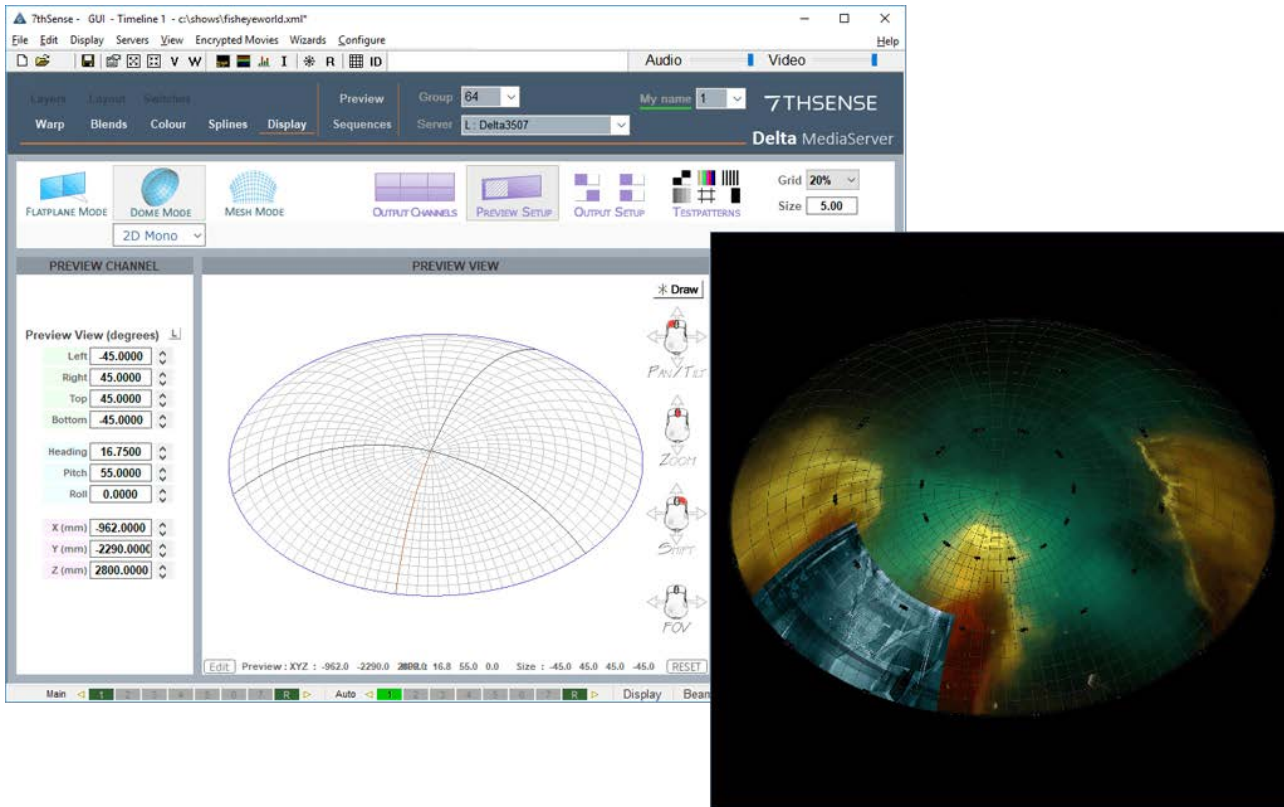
7thSense - GUI - Timeline 1 - c:\shows\fisheyeworld.xml*

File Edit Display Servers View Encrypted Movies Wizards Configure Help

V W I R ID

Audio Video

Layers Layout Switches

Warp Blends Colour Splines Display

Preview Sequences

Group 64

Server L : Delta3507

My name 1

7THSENSE

Delta MediaServer

FLATPLANE MODE DOME MODE MESH MODE

2D Mono

OUTPUT CHANNELS PREVIEW SETUP OUTPUT SETUP TESTPATTERNS

Grid 20%

Size 5.00

PREVIEW CHANNEL

PREVIEW VIEW

Draw

Preview View (degrees)

Left -45.0000

Right 45.0000

Top 45.0000

Bottom -45.0000

Heading 16.7500

Pitch 55.0000

Roll 0.0000

X (mm) -962.0000

Y (mm) -2290.0000

Z (mm) 2800.0000

PAN/TILT

ZOOM

SHIFT

FOV

Edit Preview : XYZ : -962.0 -2290.0 2800.0 16.8 55.0 0.0 Size : -45.0 45.0 45.0 -45.0 RESET

Main 1 2 3 4 5 6 7 R Auto 1 2 3 4 5 6 7 R Display Beam